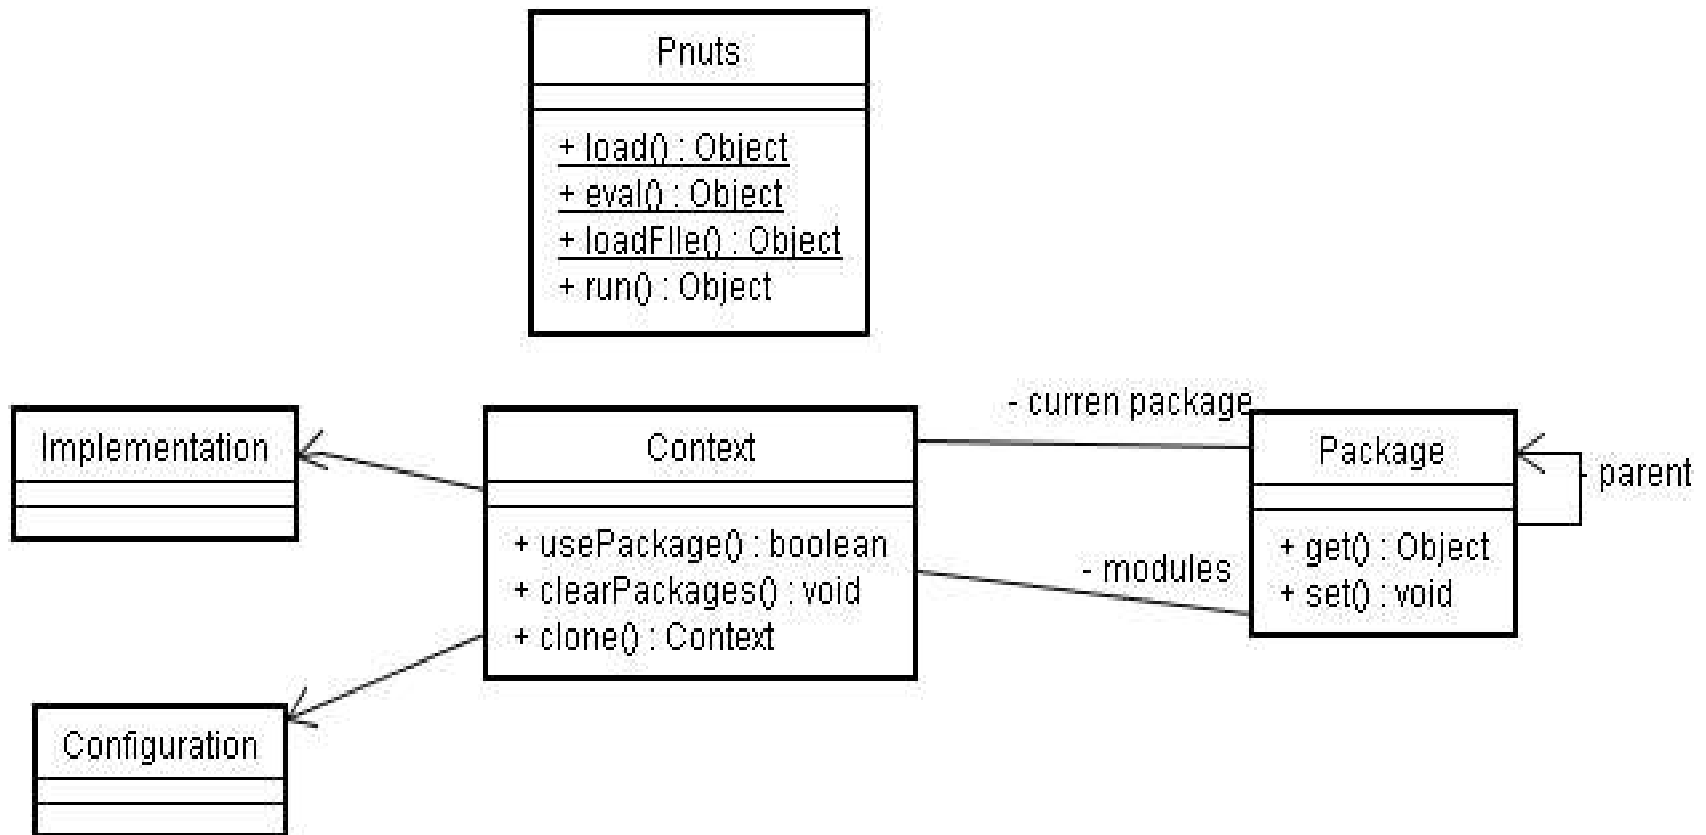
Pnuts

+ load() : Object
+ eval() : Object
+ loadFile() : Object
+ run() : Object

Implementation

Context

+ usePackage() : boolean
+ clearPackages() : void
+ clone() : Context

- curren package

- modules

Package

+ get() : Object
+ set() : void

- parent

Configuration